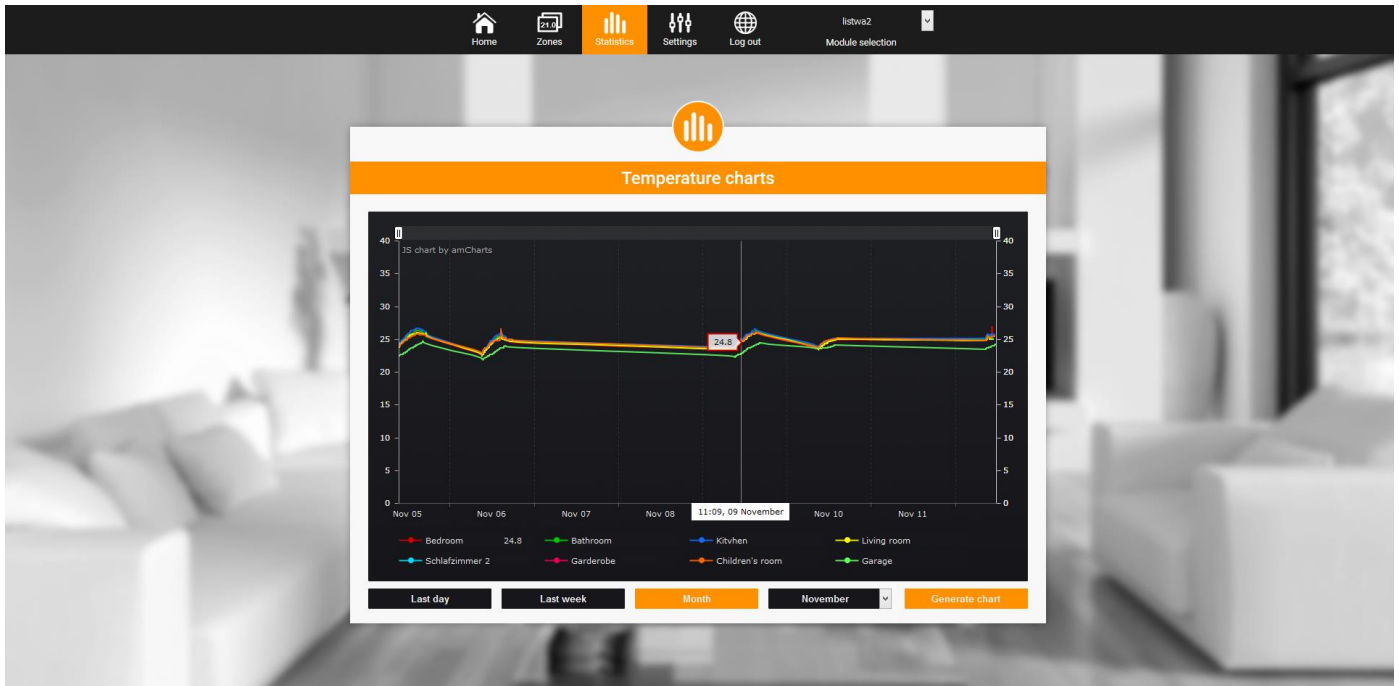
Home Zones Statistics Settings Log out listwa2 Module selection

21.0

Temperature charts

JS chart by amCharts

40 35 30 25 20 15 10 5 0

40 35 30 25 20 15 10 5 0

24.8

Nov 05 Nov 06 Nov 07 Nov 08 11:09, 09 November Nov 10 Nov 11

Bedroom 24.8
Bathroom
Kitvhen
Living room
Schlafzimmer 2
Garderobe
Children's room
Garage

Last day
Last week
Month
November
Generate chart